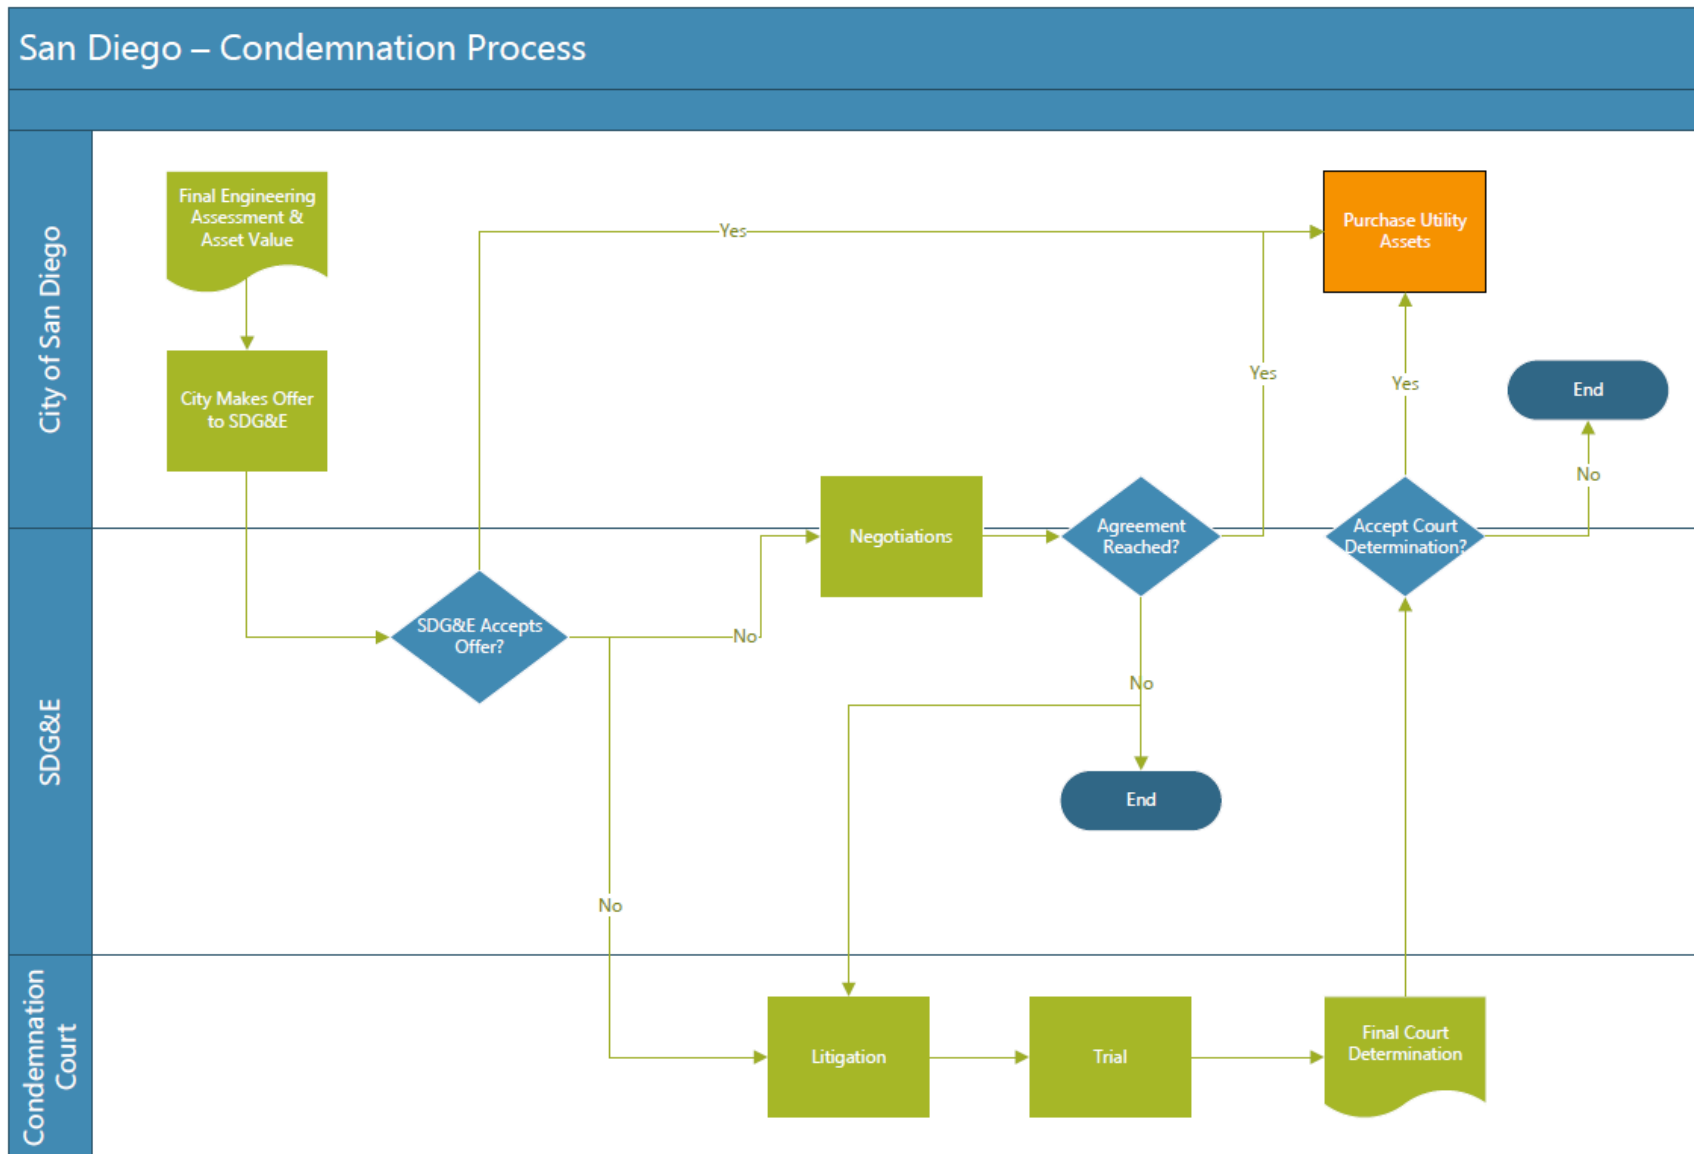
San Diego – Condemnation Process

City of San Diego

SDG&E

Condemnation Court

Final Engineering Assessment & Asset Value

City Makes Offer to SDG&E

Yes

Purchase Utility Assets

Yes

Yes

End

No

Negotiations

Agreement Reached?

Accept Court Determination?

SDG&E Accepts Offer?

No

No

End

No

Litigation

Trial

Final Court Determination